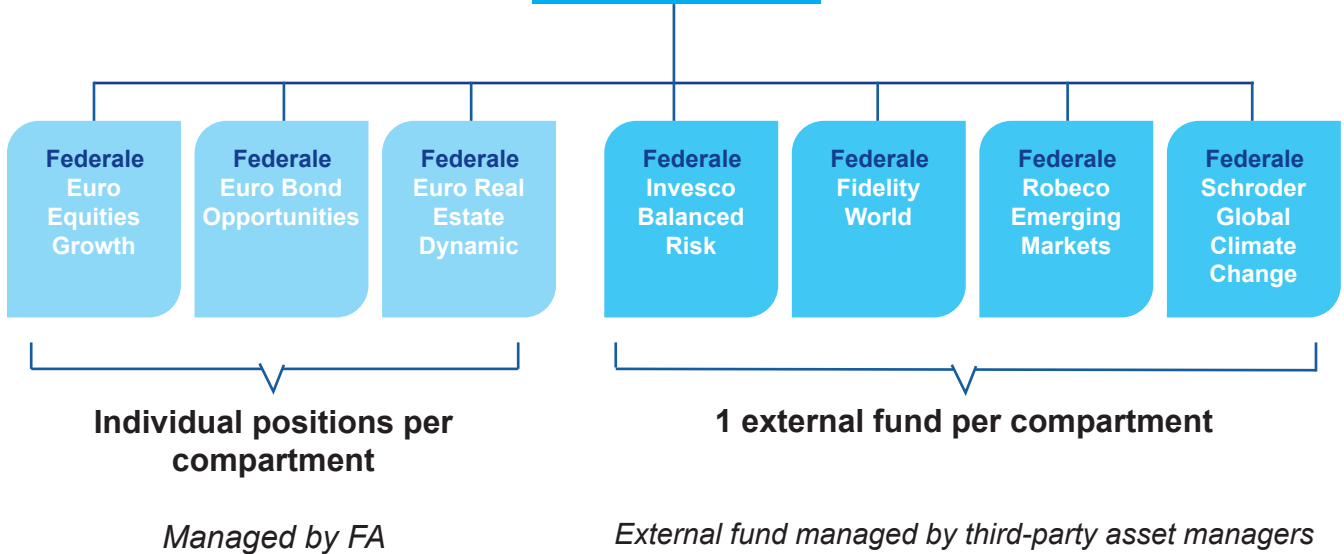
Federale Euro Equities Growth

Federale Euro Bond Opportunities

Federale Euro Real Estate Dynamic

Federale Invesco Balanced Risk

Federale Fidelity World

Federale Robeco Emerging Markets

Federale Schroder Global Climate Change

Individual positions per compartment

Managed by FA

1 external fund per compartment

External fund managed by third-party asset managers